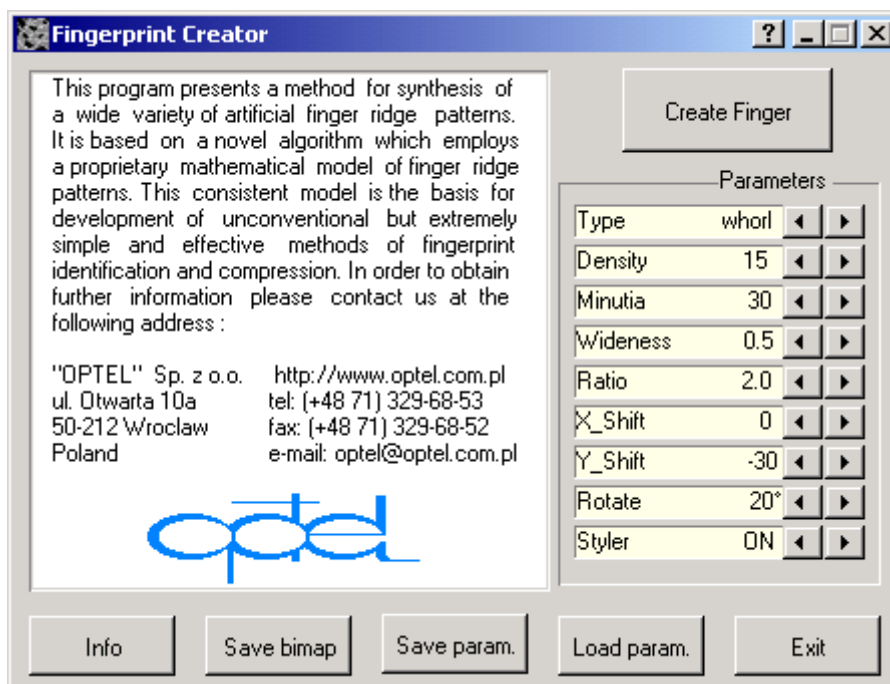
Fingerprint Creator

This program presents a method for synthesis of a wide variety of artificial finger ridge patterns. It is based on a novel algorithm which employs a proprietary mathematical model of finger ridge patterns. This consistent model is the basis for development of unconventional but extremely simple and effective methods of fingerprint identification and compression. In order to obtain further information please contact us at the following address :

"OPTEL" Sp. z o.o.
ul. Otwarta 10a
50-212 Wroclaw
Poland

http://www.optel.com.pl
tel: (+48 71) 329-68-53
fax: (+48 71) 329-68-52
e-mail: optel@optel.com.pl

optel

Create Finger

Parameters

| | |
|---|---|
| Type | whorl |
| Density | 15 |
| Minutia | 30 |
| Wideness | 0.5 |
| Ratio | 2.0 |
| X_Shift | 0 |
| Y_Shift | -30 |
| Rotate | 20° |
| Styler | ON |

Info
Save bimap
Save param.
Load param.
Exit